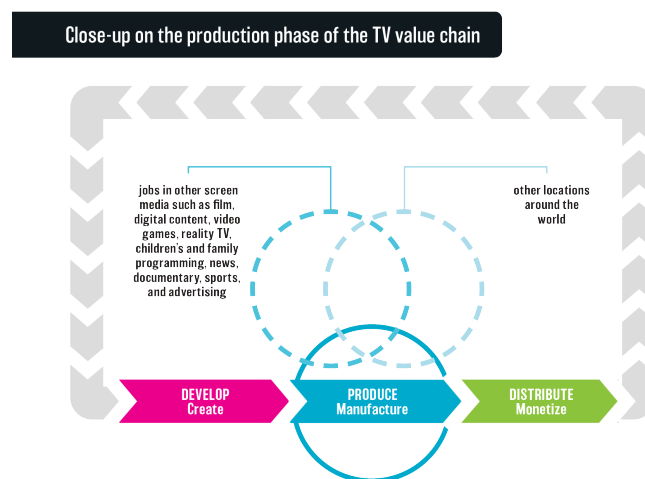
Close-up on the production phase of the TV value chain

jobs in other screen media such as film, digital content, video games, reality TV, children's and family programming, news, documentary, sports, and advertising

other locations around the world

DEVELOP
Create

PRODUCE
Manufacture

DISTRIBUTE
Monetize